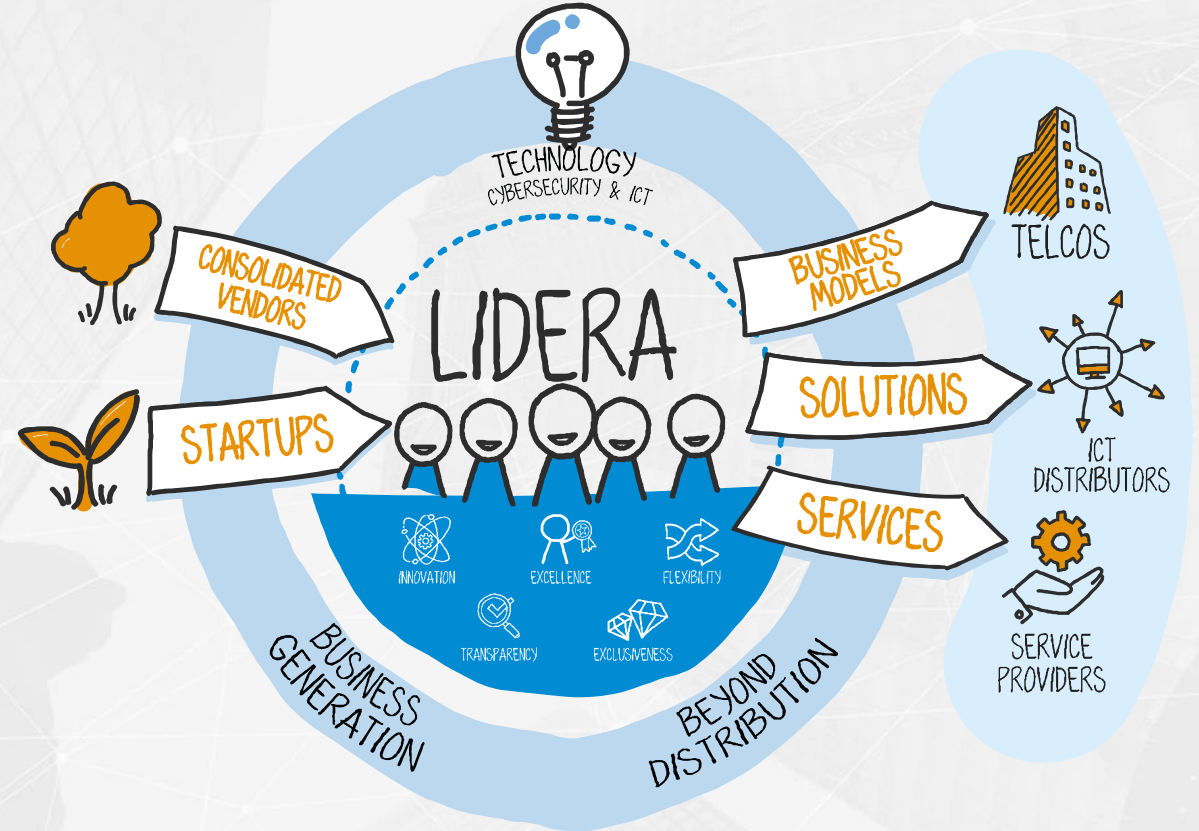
TECHNOLOGY
CYBERSECURITY & ICT

CONSOLIDATED VENDORS

STARTUPS

LIDERA

INNOVATION
EXCELLENCE
FLEXIBILITY
TRANSPARENCY
EXCLUSIVENESS

BUSINESS MODELS

SOLUTIONS

SERVICES

TELCOS

ICT DISTRIBUTORS

SERVICE PROVIDERS

BUSINESS GENERATION

BEYOND DISTRIBUTION